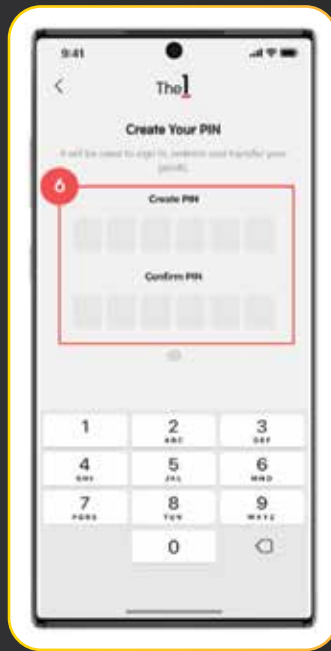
9:41

<

The1

Create Your PIN

It will be used to sign in, redeem and transfer your points

6

Create PIN

Confirm PIN

| 1 | 2 ABC | 3 DEF |
|---|---|---|
| 4 GHI | 5 JKL | 6 MNO |
| 7 PQRS | 8 TUV | 9 WXYZ |
| | 0 | |